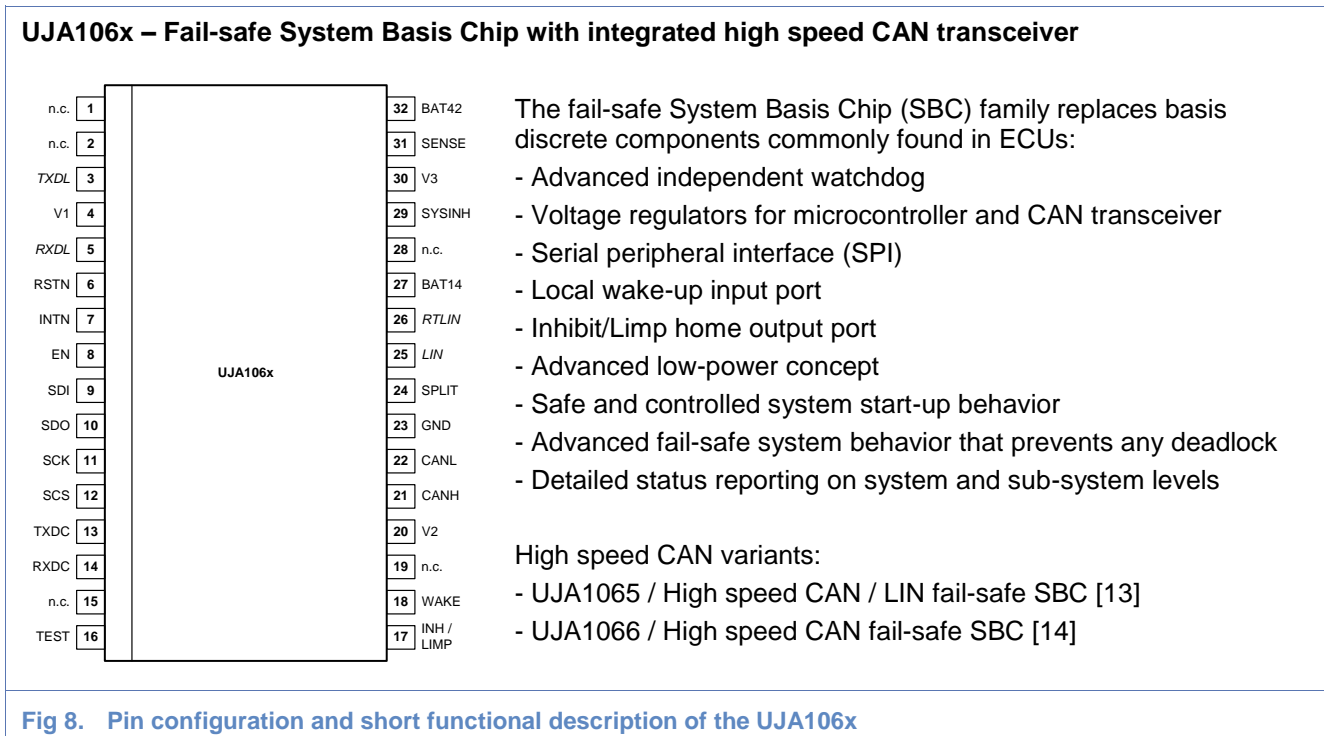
UJA106x – Fail-safe System Basis Chip with integrated high speed CAN transceiver

n.c. 1
n.c. 2
TXDL 3
V1 4
RXDL 5
RSTN 6
INTN 7
EN 8
SDI 9
SDO 10
SCK 11
SCS 12
TXDC 13
RXDC 14
n.c. 15
TEST 16

UJA106x

32 BAT42
31 SENSE
30 V3
29 SYSINH
28 n.c.
27 BAT14
26 RTLIN
25 LIN
24 SPLIT
23 GND
22 CANL
21 CANH
20 V2
19 n.c.
18 WAKE
17 INH / LIMP

The fail-safe System Basis Chip (SBC) family replaces basis discrete components commonly found in ECUs:
- Advanced independent watchdog
- Voltage regulators for microcontroller and CAN transceiver
- Serial peripheral interface (SPI)
- Local wake-up input port
- Inhibit/Limp home output port
- Advanced low-power concept
- Safe and controlled system start-up behavior
- Advanced fail-safe system behavior that prevents any deadlock
- Detailed status reporting on system and sub-system levels

High speed CAN variants:
- UJA1065 / High speed CAN / LIN fail-safe SBC [13]
- UJA1066 / High speed CAN fail-safe SBC [14]

Fig 8. Pin configuration and short functional description of the UJA106x